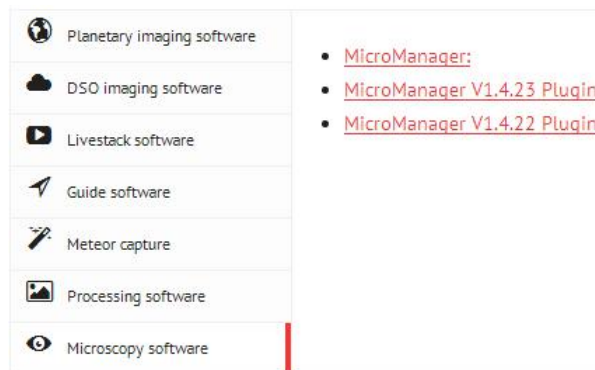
Planetary imaging software

DSO imaging software

Livestack software

Guide software

Meteor capture

Processing software

Microscopy software

- MicroManager:
- MicroManager V1.4.23 Plugin
- MicroManager V1.4.22 Plugin